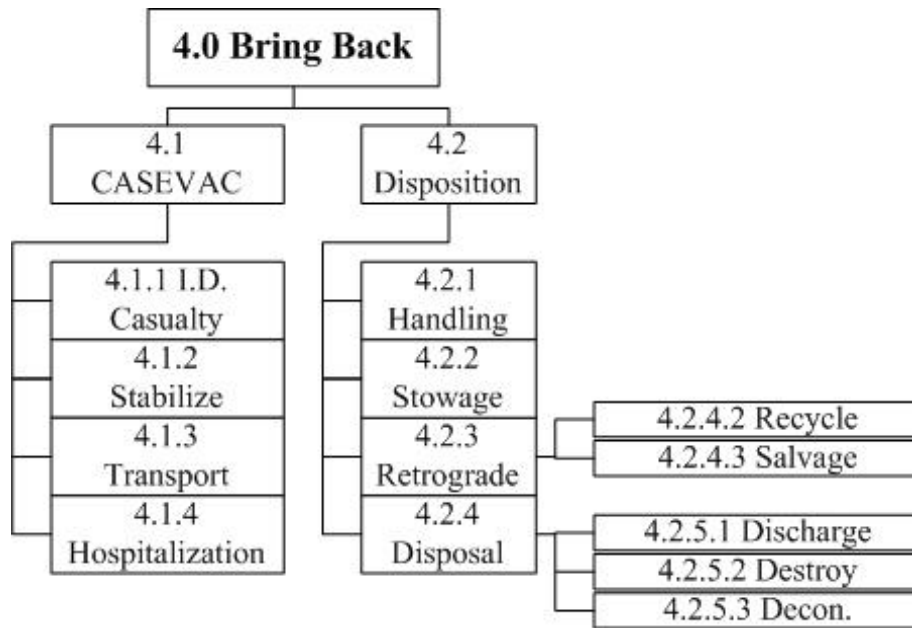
4.0 Bring Back

4.1 CASEVAC

4.2 Disposition

4.1.1 I.D. Casualty

4.1.2 Stabilize

4.1.3 Transport

4.1.4 Hospitalization

4.2.1 Handling

4.2.2 Stowage

4.2.3 Retrograde

4.2.4 Disposal

4.2.4.2 Recycle

4.2.4.3 Salvage

4.2.5.1 Discharge

4.2.5.2 Destroy

4.2.5.3 Decon.